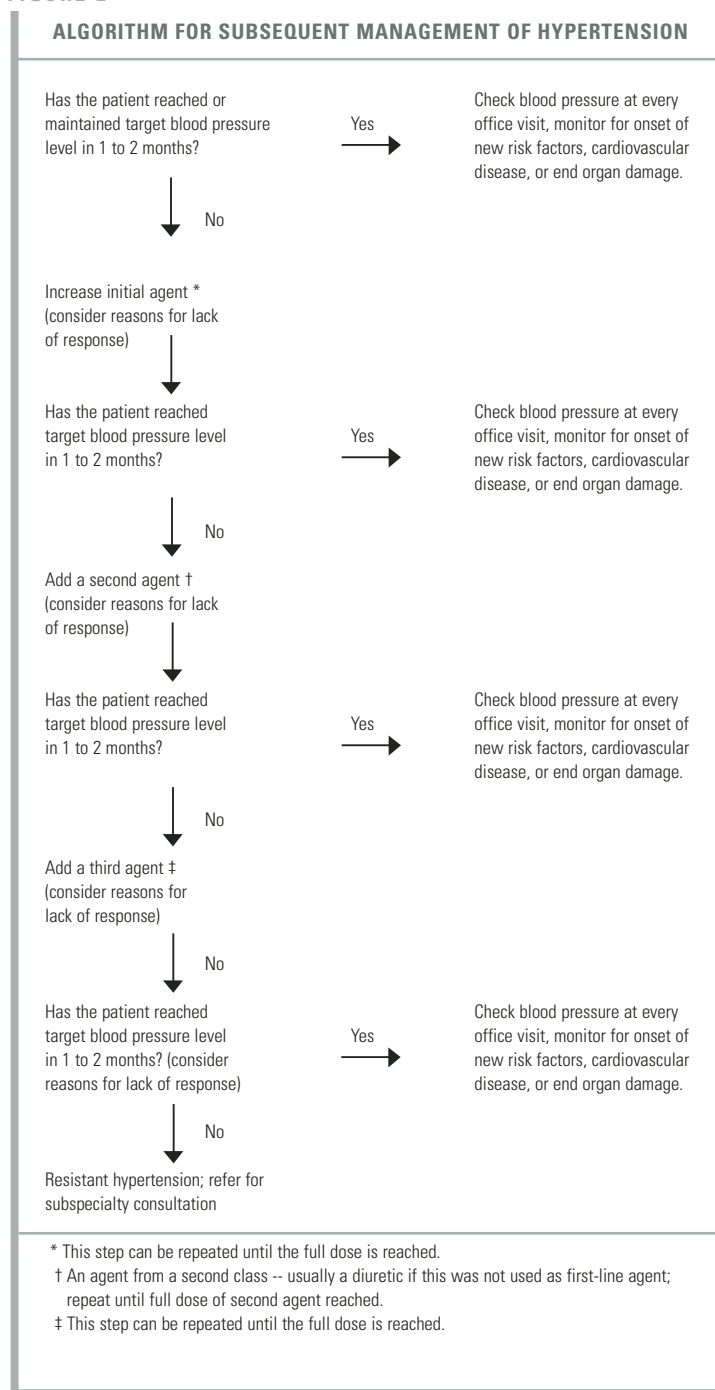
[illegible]

ALGORITHM FOR SUBSEQUENT MANAGEMENT OF HYPERTENSION

Has the patient reached or maintained target blood pressure level in 1 to 2 months?

Yes

Check blood pressure at every office visit, monitor for onset of new risk factors, cardiovascular disease, or end organ damage.

No

Increase initial agent * (consider reasons for lack of response)

Has the patient reached target blood pressure level in 1 to 2 months?

Yes

Check blood pressure at every office visit, monitor for onset of new risk factors, cardiovascular disease, or end organ damage.

No

Add a second agent † (consider reasons for lack of response)

Has the patient reached target blood pressure level in 1 to 2 months?

Yes

Check blood pressure at every office visit, monitor for onset of new risk factors, cardiovascular disease, or end organ damage.

No

Add a third agent ‡ (consider reasons for lack of response)

No

Has the patient reached target blood pressure level in 1 to 2 months? (consider reasons for lack of response)

Yes

Check blood pressure at every office visit, monitor for onset of new risk factors, cardiovascular disease, or end organ damage.

No

Resistant hypertension; refer for subspecialty consultation

* This step can be repeated until the full dose is reached.
† An agent from a second class -- usually a diuretic if this was not used as first-line agent; repeat until full dose of second agent reached.
‡ This step can be repeated until the full dose is reached.